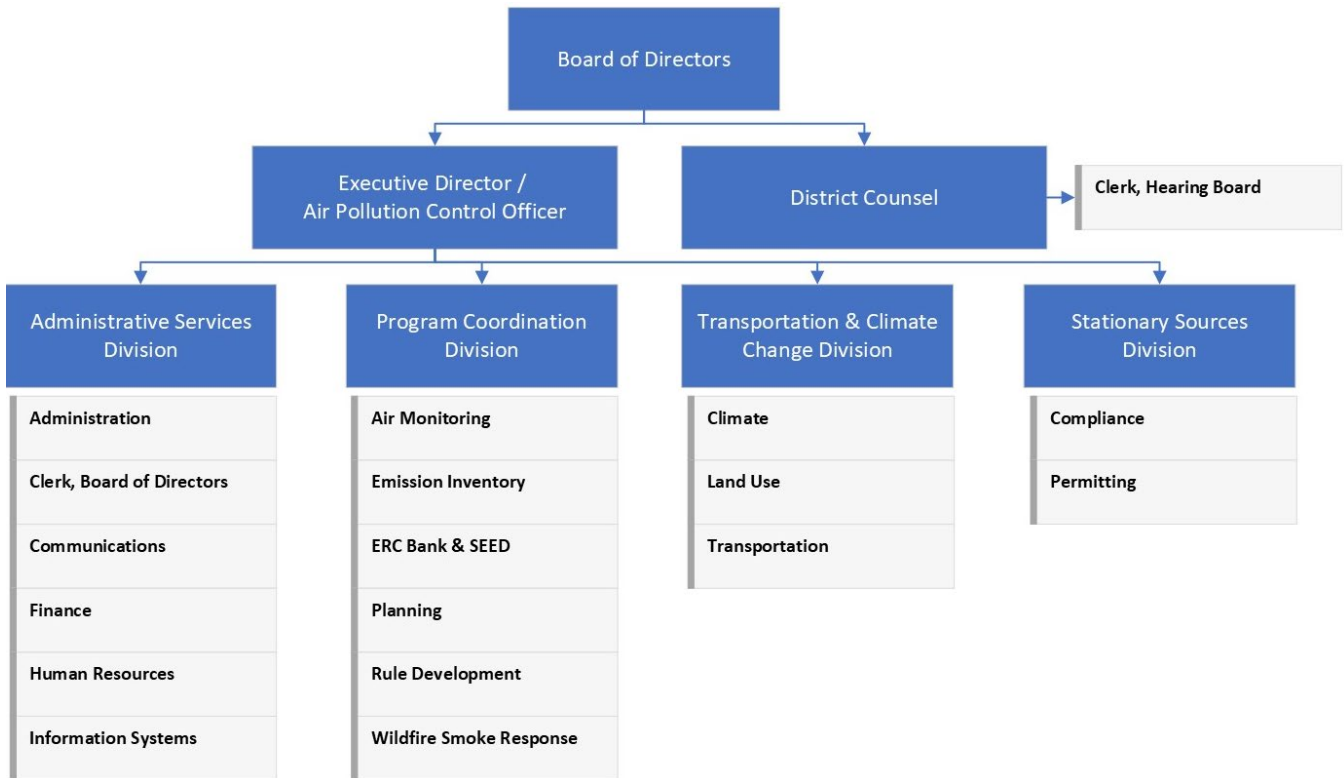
Board of Directors

Executive Director / Air Pollution Control Officer

District Counsel

Clerk, Hearing Board

Administrative Services Division

Administration

Clerk, Board of Directors

Communications

Finance

Human Resources

Information Systems

Program Coordination Division

Air Monitoring

Emission Inventory

ERC Bank & SEED

Planning

Rule Development

Wildfire Smoke Response

Transportation & Climate Change Division

Climate

Land Use

Transportation

Stationary Sources Division

Compliance

Permitting